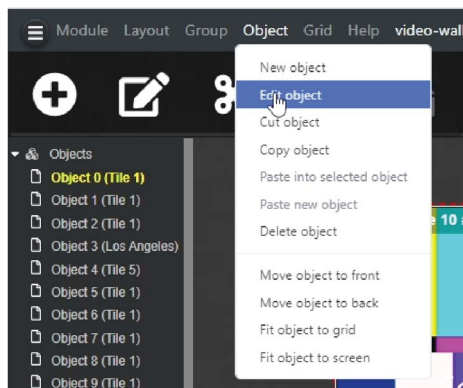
Module Layout Group Object Grid Help video-wall

New object
Edit object
Cut object
Copy object
Paste into selected object
Paste new object
Delete object
Move object to front
Move object to back
Fit object to grid
Fit object to screen

Objects
Object 0 (Tile 1)
Object 1 (Tile 1)
Object 2 (Tile 1)
Object 3 (Los Angeles)
Object 4 (Tile 5)
Object 5 (Tile 1)
Object 6 (Tile 1)
Object 7 (Tile 1)
Object 8 (Tile 1)
Object 9 (Tile 1)

e 10 a